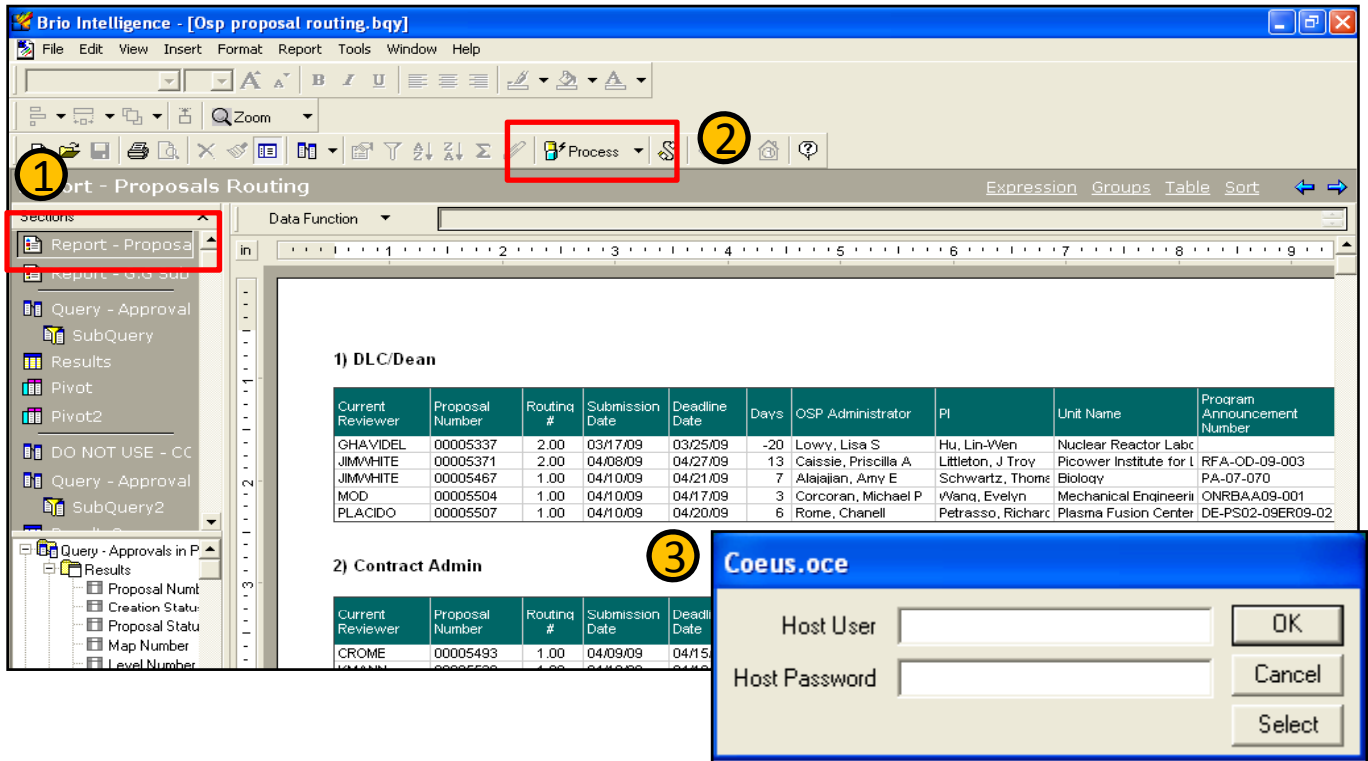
Brio Intelligence - [Osp proposal routing.bqy]

File Edit View Insert Format Report Tools Window Help

Zoom

Process

1

2

ort - Proposals Routing

Expression Groups Table Sort

Sections

Report - Proposa

Report - G.G Sub

Query - Approval

SubQuery

Results

Pivot

Pivot2

DO NOT USE - CC

Query - Approval

SubQuery2

Query - Approvals in P

Results

Proposal Numb

Creation Status

Proposal Statu

Map Number

Level Number

Data Function

in

1) DLC/Dean

| Current Reviewer | Proposal Number | Routing # | Submission Date | Deadline Date | Days | OSP Administrator | PI | Unit Name | Program Announcement Number |
|---|---|---|---|---|---|---|---|---|---|
| GHAVIDEL | 00005337 | 2.00 | 03/17/09 | 03/25/09 | -20 | Lowy, Lisa S | Hu, Lin-Wen | Nuclear Reactor Labo | |
| JIMWHITE | 00005371 | 2.00 | 04/08/09 | 04/27/09 | 13 | Caissie, Priscilla A | Littleton, J Troy | Picower Institute for L | RFA-OD-09-003 |
| JIMWHITE | 00005467 | 1.00 | 04/10/09 | 04/21/09 | 7 | Alajajian, Amy E | Schwartz, Thoma | Biology | PA-07-070 |
| MOD | 00005504 | 1.00 | 04/10/09 | 04/17/09 | 3 | Corcoran, Michael P | Wang, Evelyn | Mechanical Engineerii | ONRBAA09-001 |
| PLACIDO | 00005507 | 1.00 | 04/10/09 | 04/20/09 | 6 | Rome, Chanell | Petrasso, Richarc | Plasma Fusion Center | DE-PS02-09ER09-02 |

2) Contract Admin

| Current Reviewer | Proposal Number | Routing # | Submission Date | Deadli Date |
|---|---|---|---|---|
| CROME | 00005493 | 1.00 | 04/09/09 | 04/15/ |

3

Coeus.oce

Host User

Host Password

OK

Cancel

Select